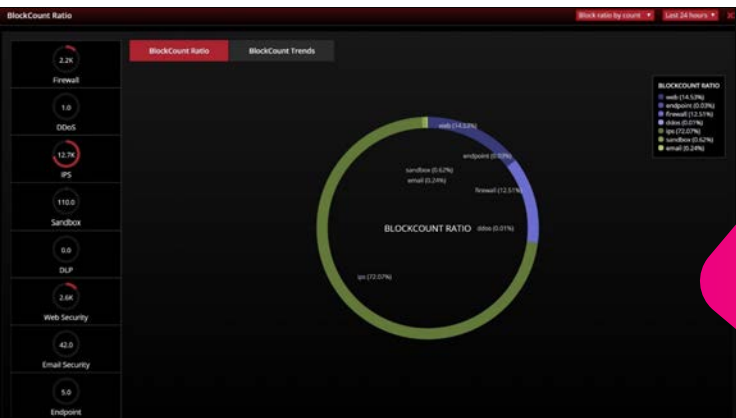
BlockCount Ratio

Block ratio by count ▼ Last 24 hours ▼ ✕

2.2K
Firewall

1.0
DDoS

12.7K
IPS

110.0
Sandbox

0.0
DLP

2.6K
Web Security

42.0
Email Security

5.0
Endpoint

BlockCount Ratio BlockCount Trends

BLOCKCOUNT RATIO
web (14.53%)
endpoint (0.03%)
firewall (12.51%)
ddos (0.01%)
ips (72.07%)
sandbox (0.62%)
email (0.24%)

web (14.53%)
endpoint (0.03%)
sandbox (0.62%)
email (0.24%)
firewall (12.51%)
BLOCKCOUNT RATIO
ddos (0.01%)
ips (72.07%)